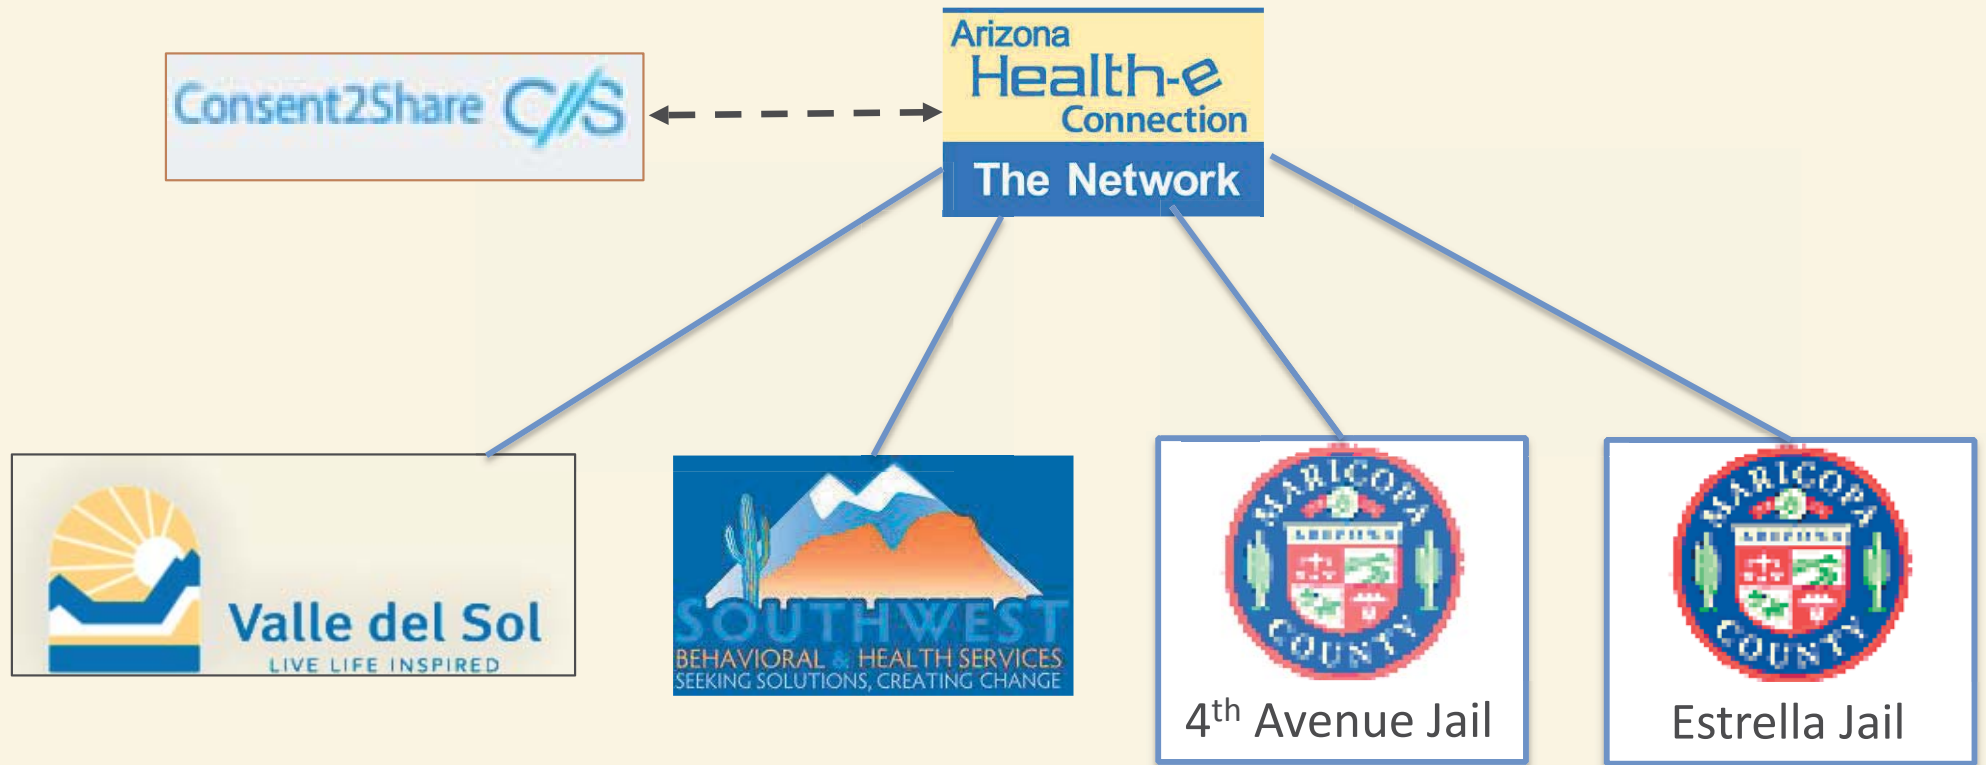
Consent2Share C/S

Arizona Health-e Connection
The Network

Valle del Sol
LIVE LIFE INSPIRED

SOUTHWEST
BEHAVIORAL & HEALTH SERVICES
SEEKING SOLUTIONS, CREATING CHANGE

MARICOPA COUNTY
4$^{th}$ Avenue Jail

MARICOPA COUNTY
Estrella Jail